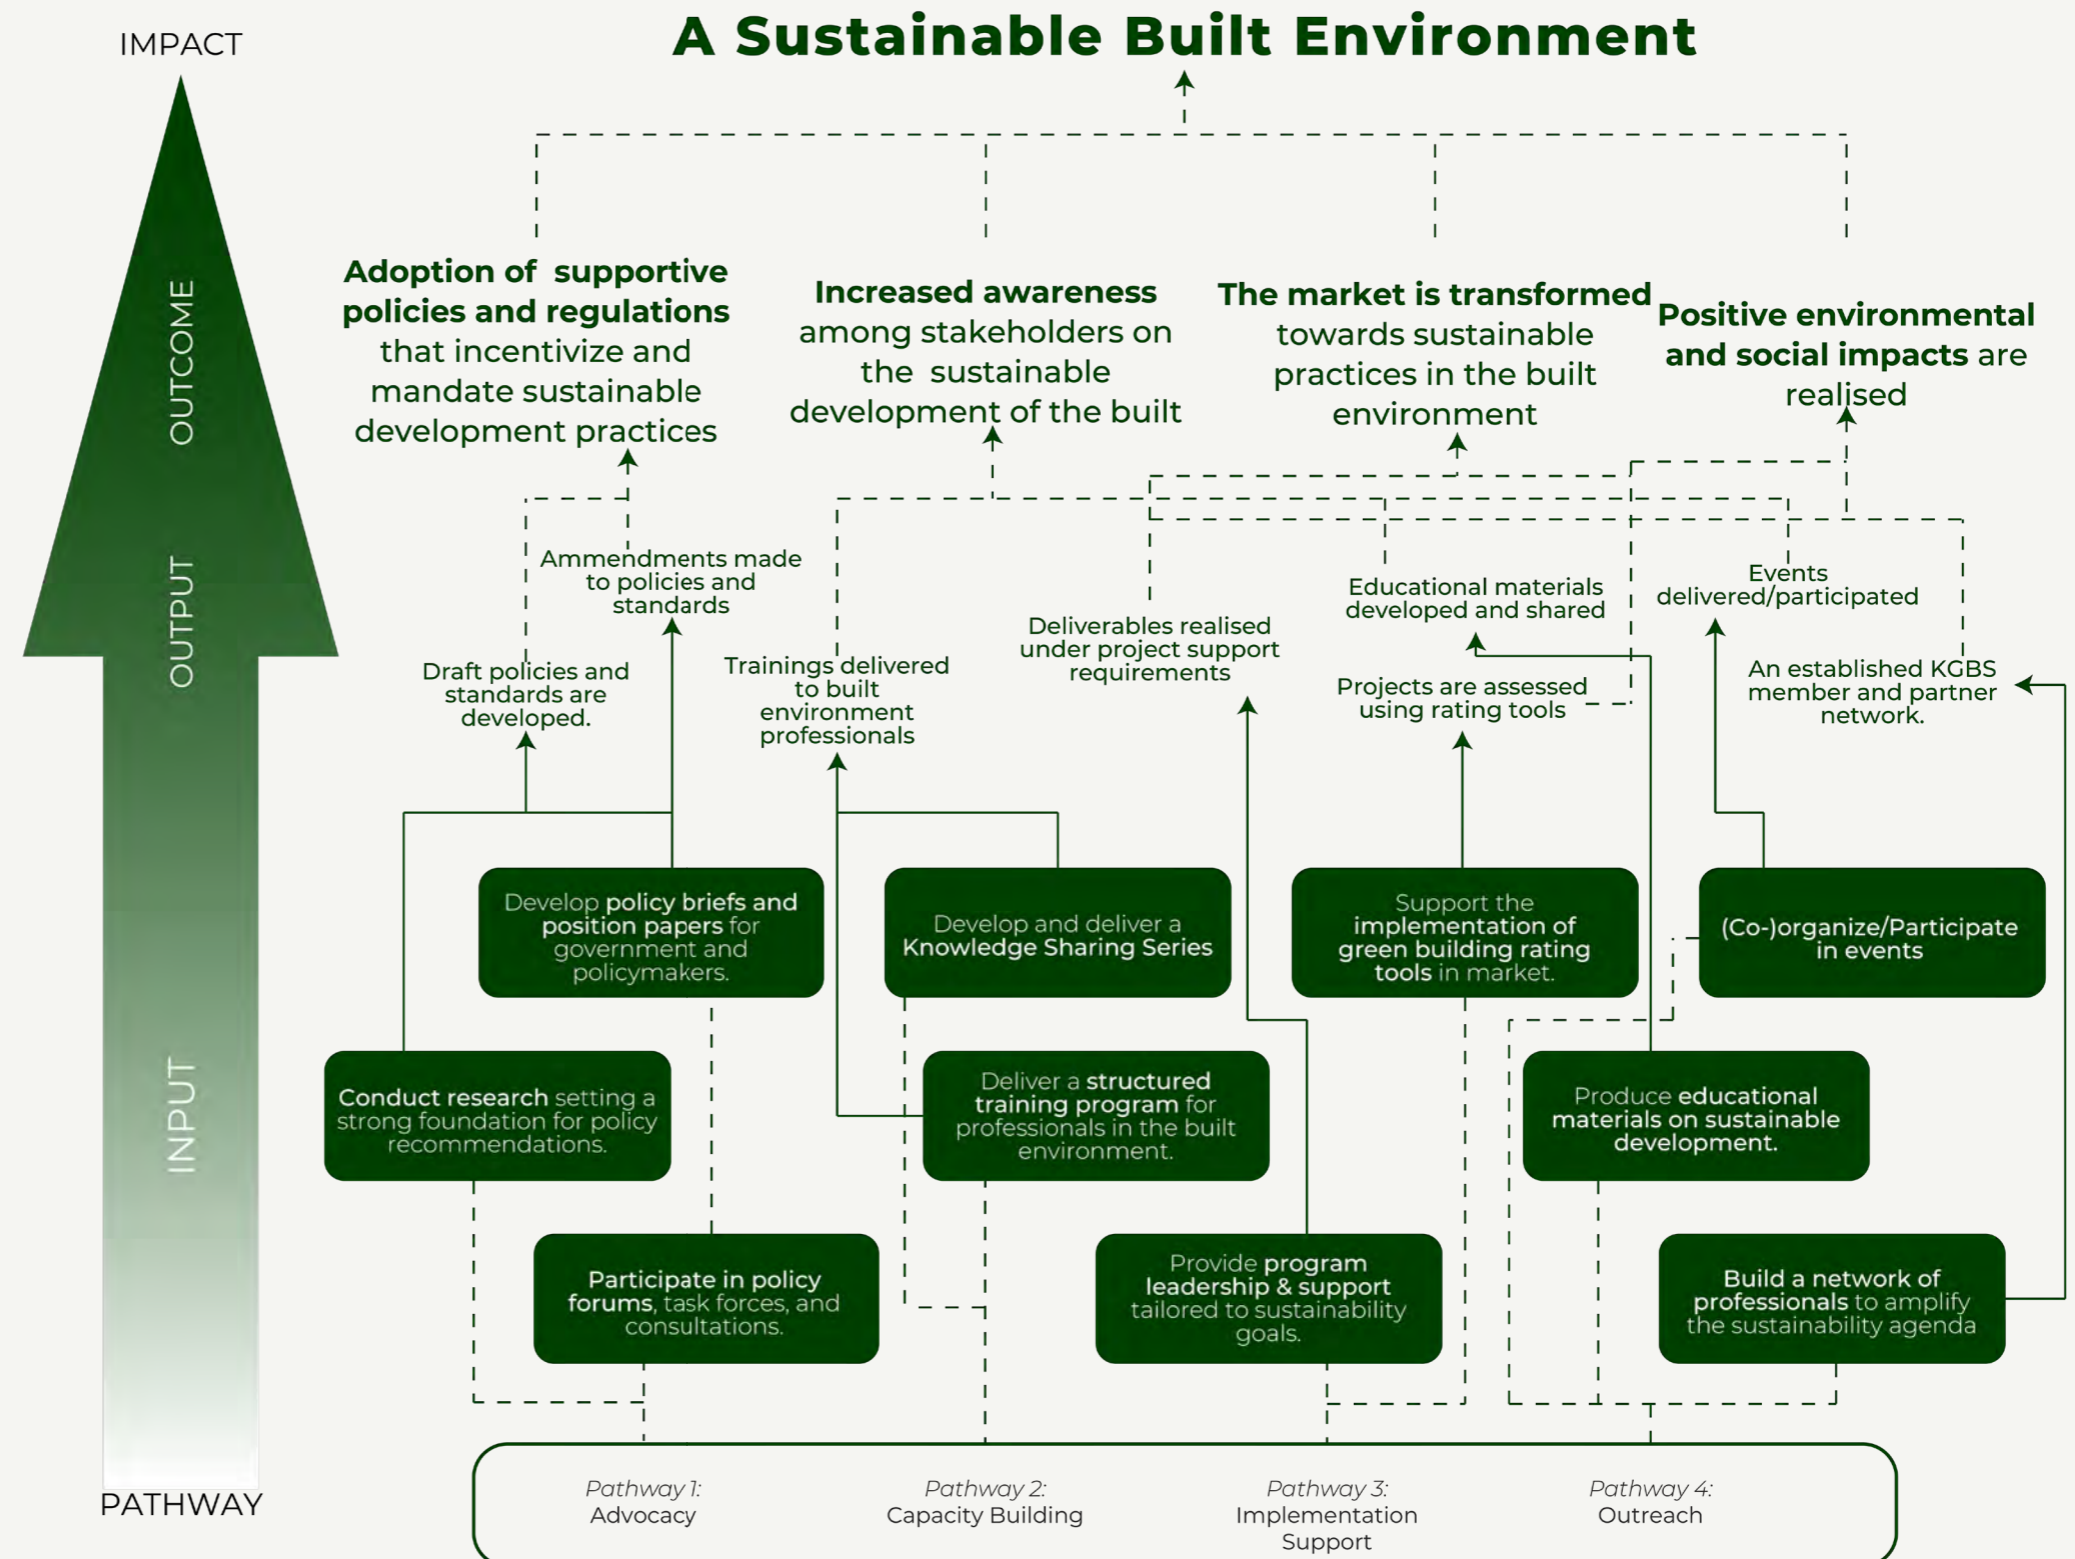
IMPACT

A Sustainable Built Environment

OUTCOME

OUTPUT

INPUT

PATHWAY

**Adoption of supportive policies and regulations** that incentivize and mandate sustainable development practices

**Increased awareness** among stakeholders on the sustainable development of the built

**The market is transformed** towards sustainable practices in the built environment

**Positive environmental and social impacts** are realised

Ammendments made to policies and standards

Draft policies and standards are developed.

Trainings delivered to built environment professionals

Deliverables realised under project support requirements

Educational materials developed and shared

Events delivered/participated

Projects are assessed using rating tools

An established KGBS member and partner network.

Develop **policy briefs and position papers** for government and policymakers.

Develop and deliver a **Knowledge Sharing Series**

Support the **implementation of green building rating tools** in market.

**(Co-)organize/Participate in events**

**Conduct research** setting a strong foundation for policy recommendations.

Deliver a **structured training program** for professionals in the built environment.

**Produce educational materials on sustainable development.**

**Participate in policy forums**, task forces, and consultations.

Provide **program leadership & support** tailored to sustainability goals.

**Build a network of professionals** to amplify the sustainability agenda

Pathway 1:
Advocacy

Pathway 2:
Capacity Building

Pathway 3:
Implementation Support

Pathway 4:
Outreach